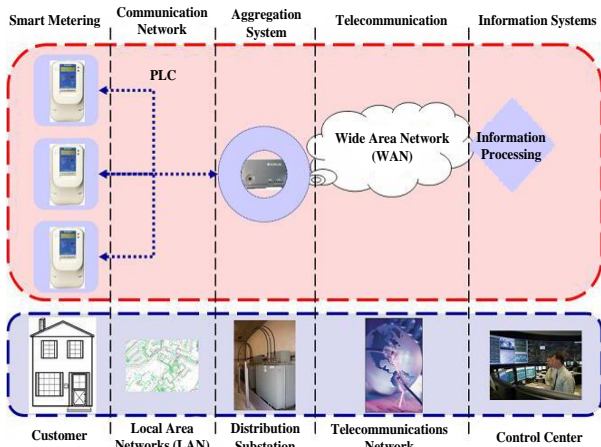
Smart Metering

Communication Network

Aggregation System

Telecommunication

Information Systems

PLC

Wide Area Network (WAN)

Information Processing

Customer

Local Area Networks (LAN)

Distribution Substation

Telecommunications Network

Control Center